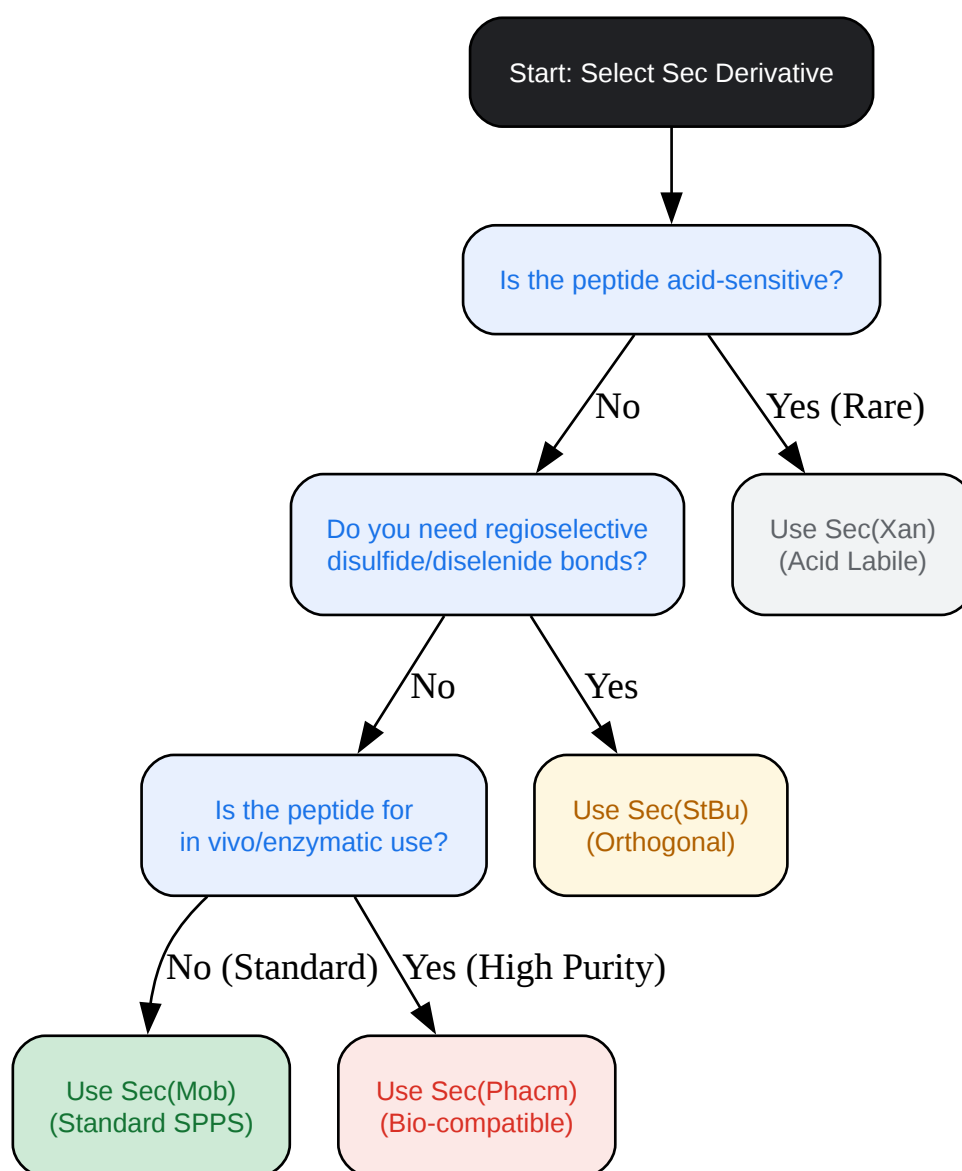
Start: Select Sec Derivative

Is the peptide acid-sensitive?

No

Yes (Rare)

Do you need regioselective disulfide/diselenide bonds?

Use Sec(Xan) (Acid Labile)

No

Yes

Is the peptide for in vivo/enzymatic use?

Use Sec(StBu) (Orthogonal)

No (Standard)

Yes (High Purity)

Use Sec(Mob) (Standard SPPS)

Use Sec(Phacm) (Bio-compatible)